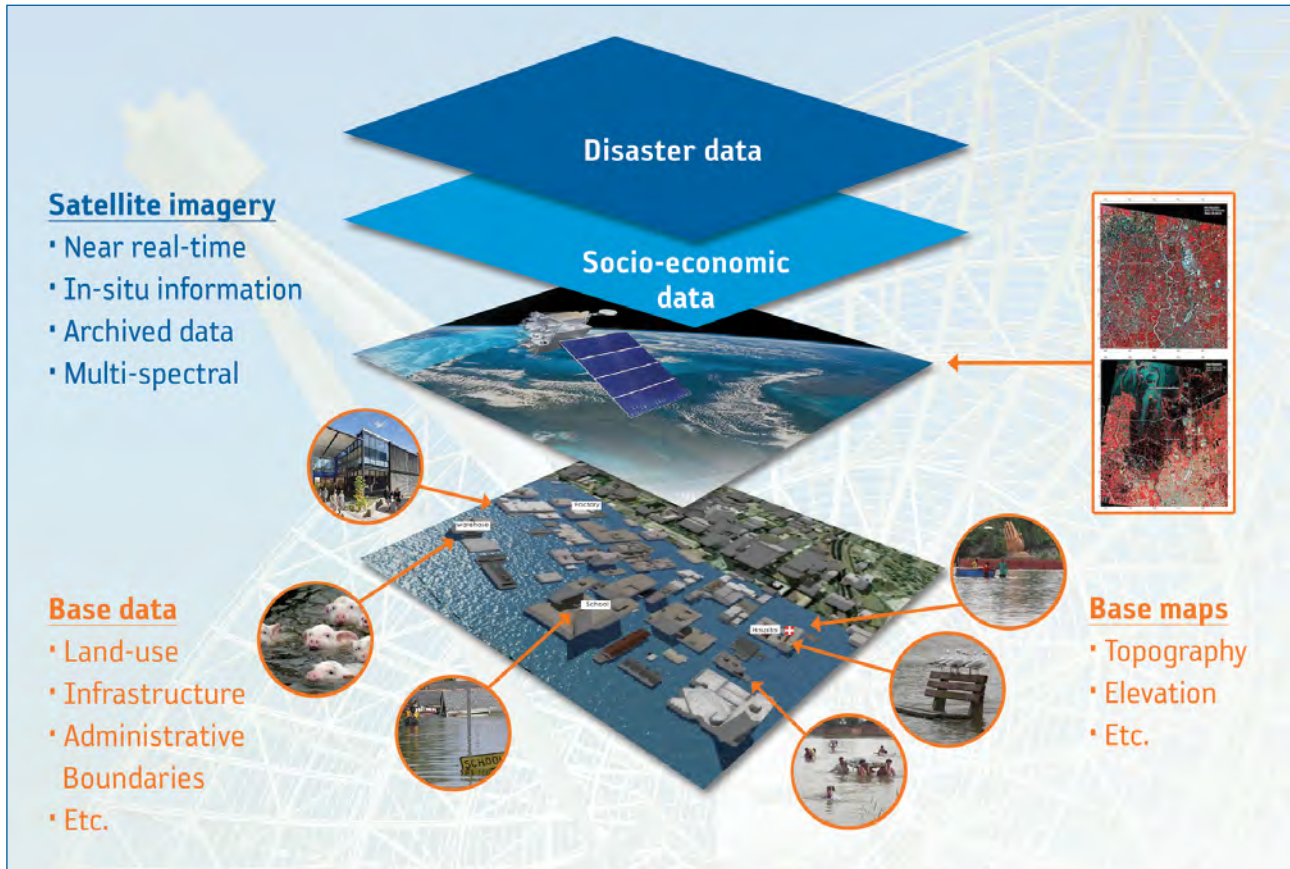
Disaster data

Socio-economic data

Satellite imagery
· Near real-time
· In-situ information
· Archived data
· Multi-spectral

Factory
Warehouse
School
Hospital
SCHOOL

Base data
· Land-use
· Infrastructure
· Administrative Boundaries
· Etc.

Base maps
· Topography
· Elevation
· Etc.